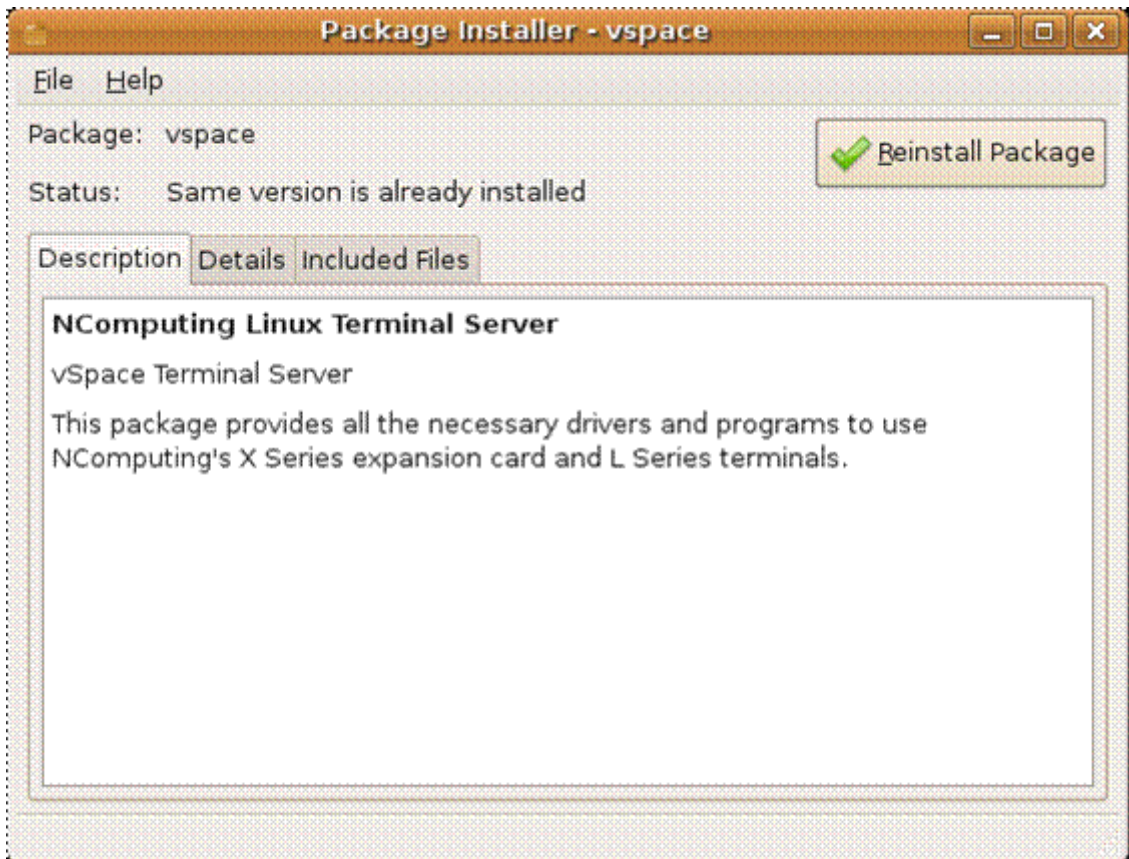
Package Installer - vspace

File Help

Package: vspace

Status: Same version is already installed

Reinstall Package

Description Details Included Files

**NComputing Linux Terminal Server**

vSpace Terminal Server

This package provides all the necessary drivers and programs to use NComputing's X Series expansion card and L Series terminals.